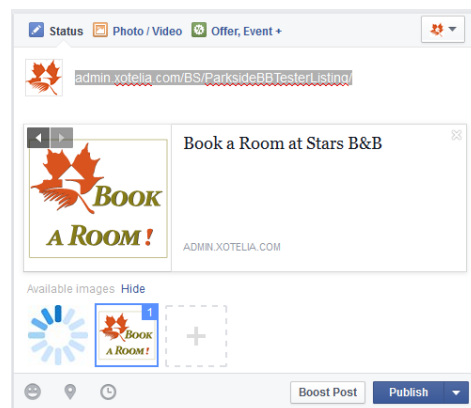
Status Photo / Video Offer, Event +

admin.xotelia.com/BS/ParksideBBTesterListing/

Book a Room at Stars B&B

BOOK A ROOM!

ADMIN.XOTELIA.COM

Available images Hide

1

BOOK A ROOM!

Boost Post Publish